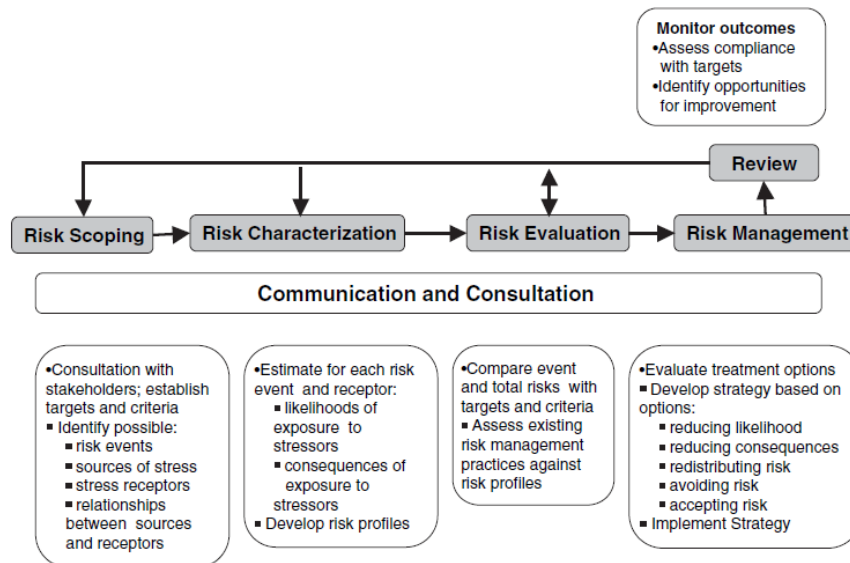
Monitor outcomes
•Assess compliance with targets
•Identify opportunities for improvement

Review

Risk Scoping

Risk Characterization

Risk Evaluation

Risk Management

Communication and Consultation

•Consultation with stakeholders; establish targets and criteria
▪ Identify possible:
▪ risk events
▪ sources of stress
▪ stress receptors
▪ relationships between sources and receptors

•Estimate for each risk event and receptor:
▪ likelihoods of exposure to stressors
▪ consequences of exposure to stressors
▪ Develop risk profiles

•Compare event and total risks with targets and criteria
▪ Assess existing risk management practices against risk profiles

•Evaluate treatment options
▪ Develop strategy based on options:
▪ reducing likelihood
▪ reducing consequences
▪ redistributing risk
▪ avoiding risk
▪ accepting risk
▪ Implement Strategy